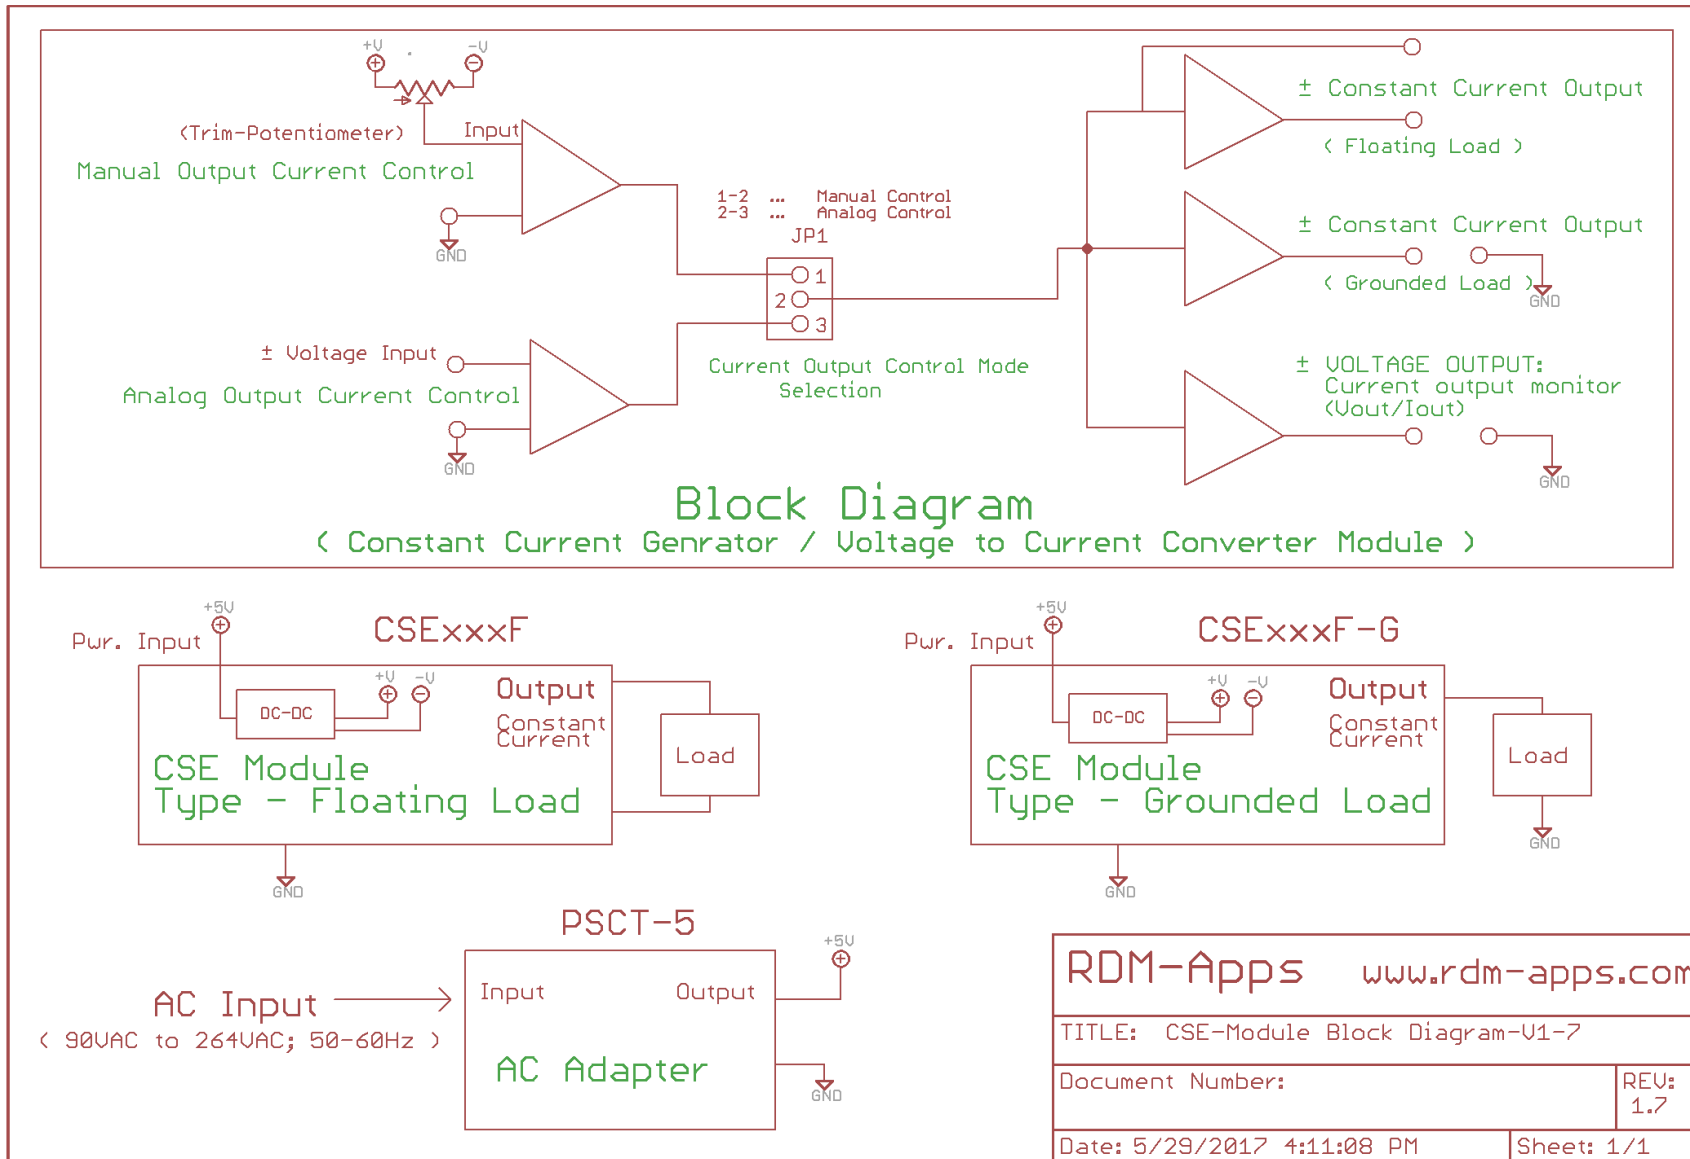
+V
-V
(Trim-Potentiometer)
Input
Manual Output Current Control
GND
1-2 ... Manual Control
2-3 ... Analog Control
JP1
1
2
3
± Voltage Input
Analog Output Current Control
GND
Current Output Control Mode Selection
± Constant Current Output
( Floating Load )
± Constant Current Output
( Grounded Load )
GND
± VOLTAGE OUTPUT:
Current output monitor
(Vout/Iout)
GND
Block Diagram
( Constant Current Genrator / Voltage to Current Converter Module )

+5V
Pwr. Input
CSExxxF
DC-DC
+V
-V
Output
Constant
Current
Load
CSE Module
Type - Floating Load
GND

+5V
Pwr. Input
CSExxxF-G
DC-DC
+V
-V
Output
Constant
Current
Load
CSE Module
Type - Grounded Load
GND
GND

PSCT-5
+5V
AC Input
( 90VAC to 264VAC; 50-60Hz )
Input
Output
AC Adapter
GND

RDM-Apps www.rdm-apps.com
TITLE: CSE-Module Block Diagram-V1-7
Document Number:
REV:
1.7
Date: 5/29/2017 4:11:08 PM
Sheet: 1/1